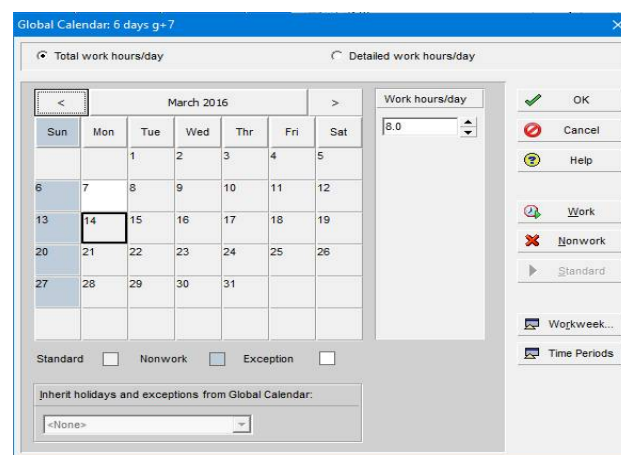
Global Calendar: 6 days g+7

Total work hours/day

Detailed work hours/day

<

March 2016

>

| Sun | Mon | Tue | Wed | Thr | Fri | Sat |
|---|---|---|---|---|---|---|
| | | 1 | 2 | 3 | 4 | 5 |
| 6 | 7 | 8 | 9 | 10 | 11 | 12 |
| 13 | 14 | 15 | 16 | 17 | 18 | 19 |
| 20 | 21 | 22 | 23 | 24 | 25 | 26 |
| 27 | 28 | 29 | 30 | 31 | | |

Work hours/day

8.0

OK

Cancel

Help

Work

Nonwork

Standard

Workweek...

Time Periods

Standard

Nonwork

Exception

Inherit holidays and exceptions from Global Calendar:

<None>